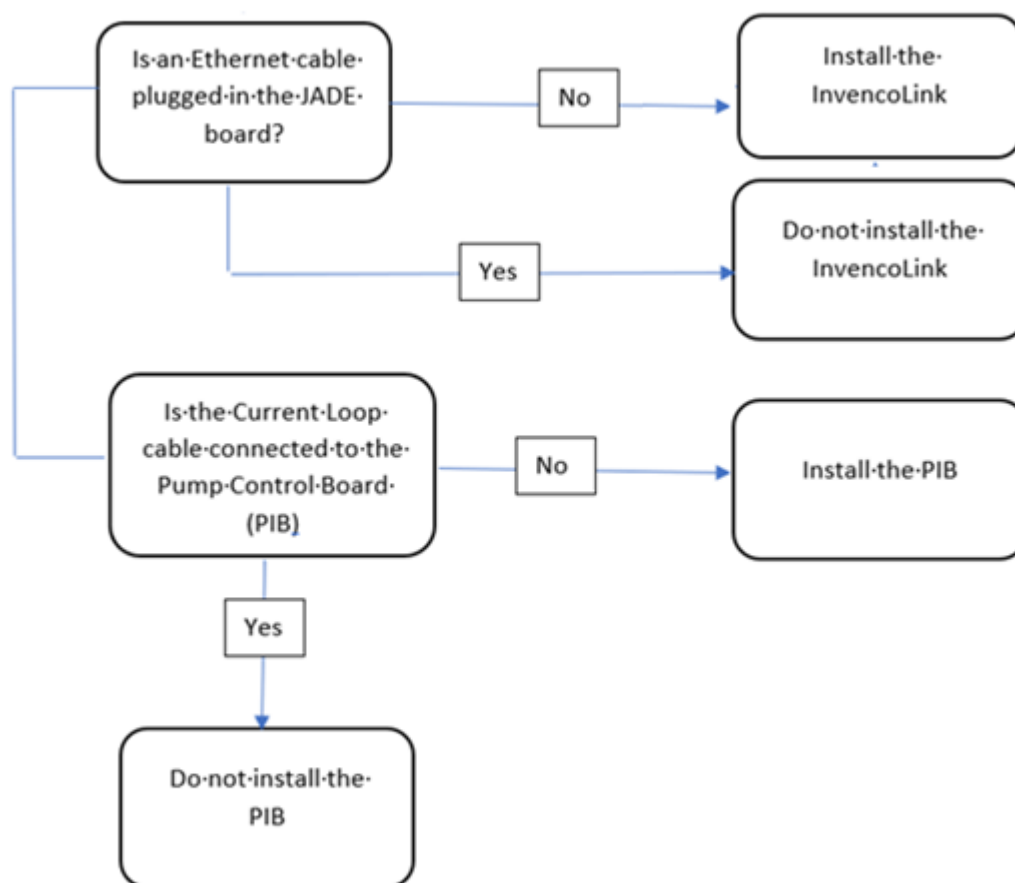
Is·an·Ethernet·cable· plugged·in·the·JADE· board?

No

Install·the· InvencoLink

Yes

Do·not·install·the· InvencoLink

Is·the·Current·Loop· cable·connected·to·the· Pump·Control·Board· (PIB)

No

Install·the·PIB

Yes

Do·not·install·the· PIB